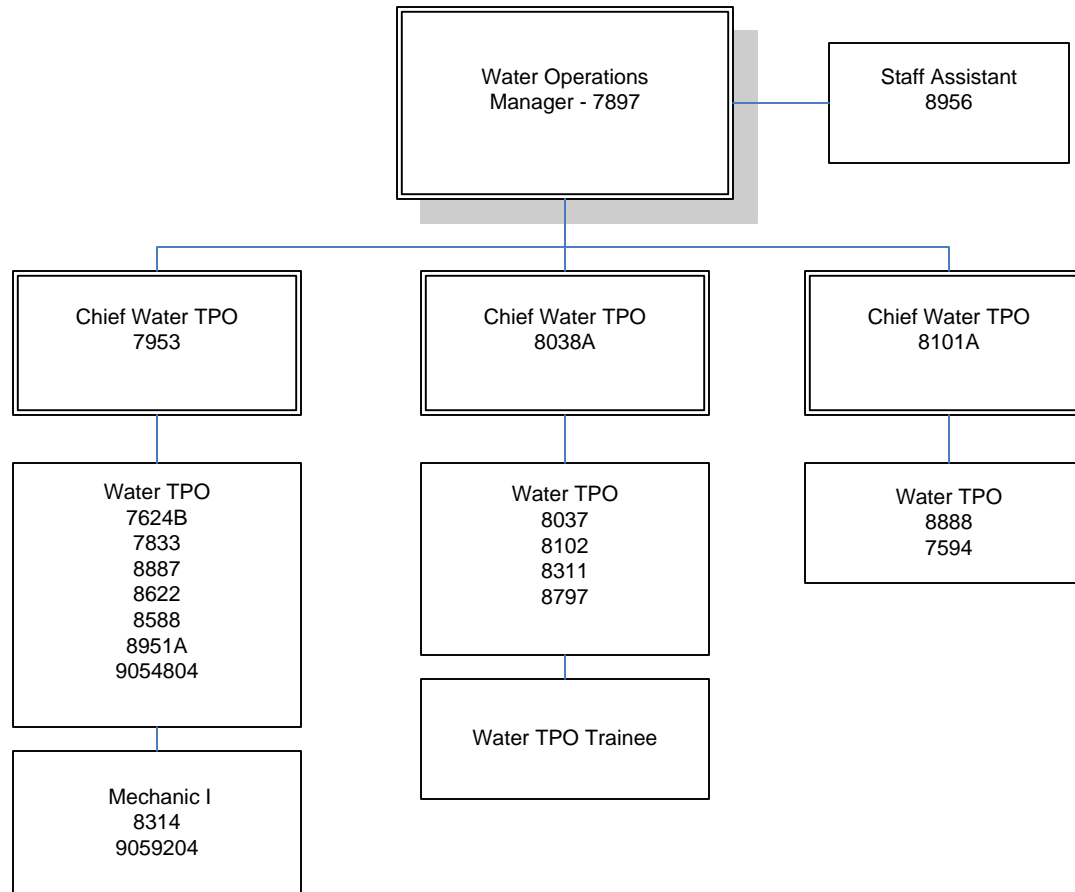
Water Operations
Manager - 7897

Staff Assistant
8956

Chief Water TPO
7953

Chief Water TPO
8038A

Chief Water TPO
8101A

Water TPO
7624B
7833
8887
8622
8588
8951A
9054804

Mechanic I
8314
9059204

Water TPO
8037
8102
8311
8797

Water TPO Trainee

Water TPO
8888
7594